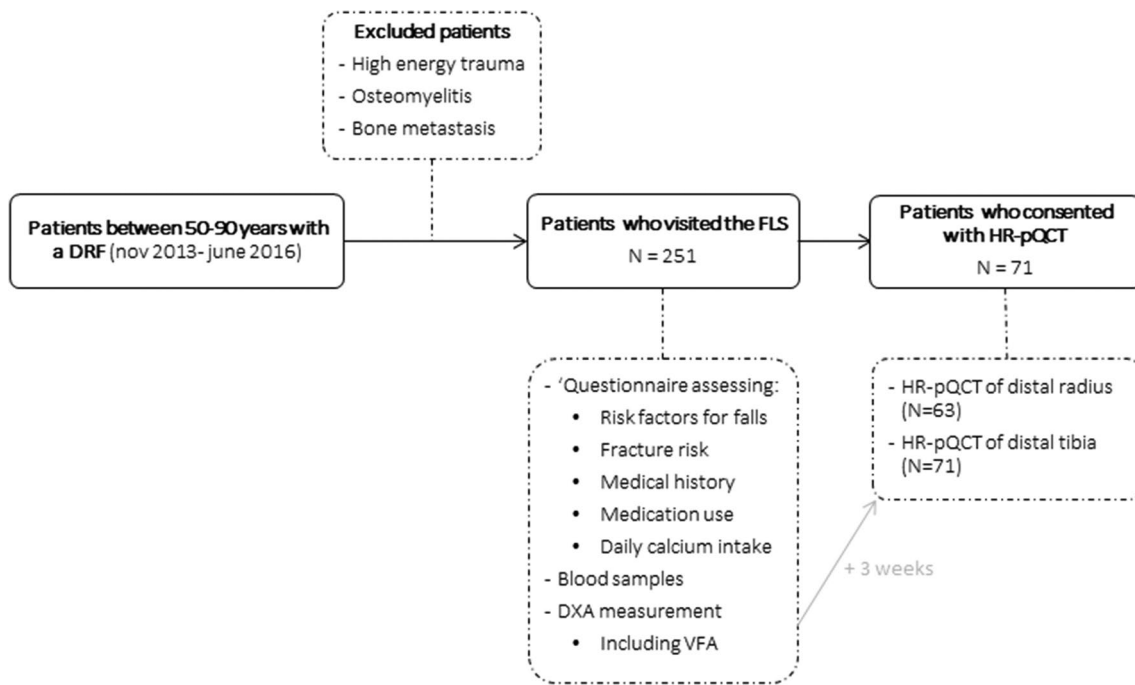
Excluded patients
- High energy trauma
- Osteomyelitis
- Bone metastasis

Patients between 50-90 years with a DRF (nov 2013- june 2016)

Patients who visited the FLS
N = 251

Patients who consented with HR-pQCT
N = 71

- 'Questionnaire assessing:
• Risk factors for falls
• Fracture risk
• Medical history
• Medication use
• Daily calcium intake
- Blood samples
- DXA measurement
• Including VFA

+ 3 weeks

- HR-pQCT of distal radius (N=63)
- HR-pQCT of distal tibia (N=71)